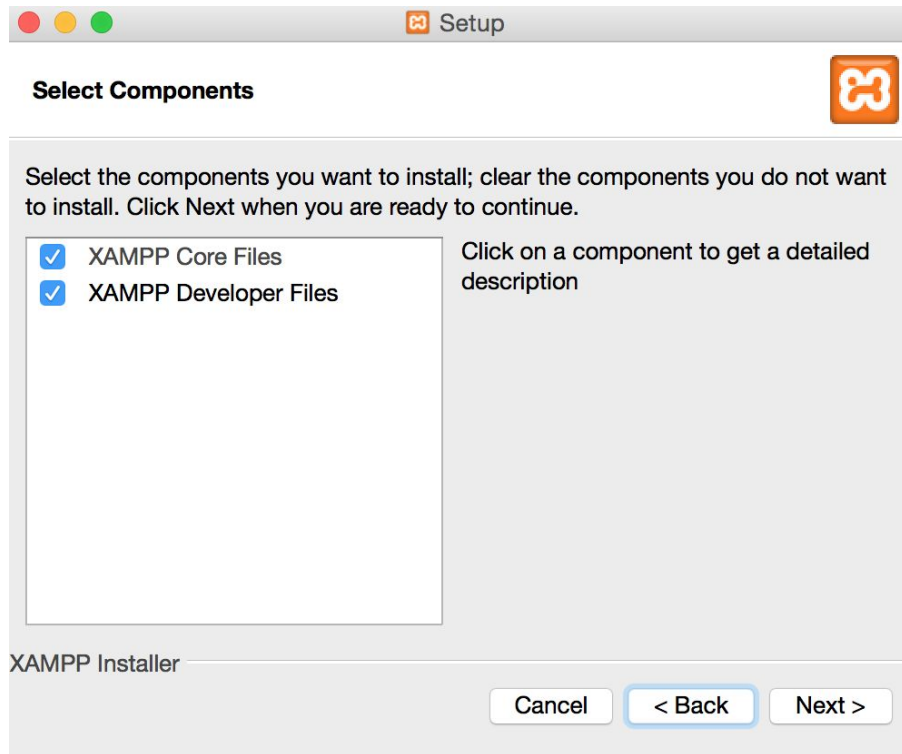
Setup

Select Components

Select the components you want to install; clear the components you do not want to install. Click Next when you are ready to continue.

XAMPP Core Files
XAMPP Developer Files

Click on a component to get a detailed description

XAMPP Installer

Cancel
< Back
Next >